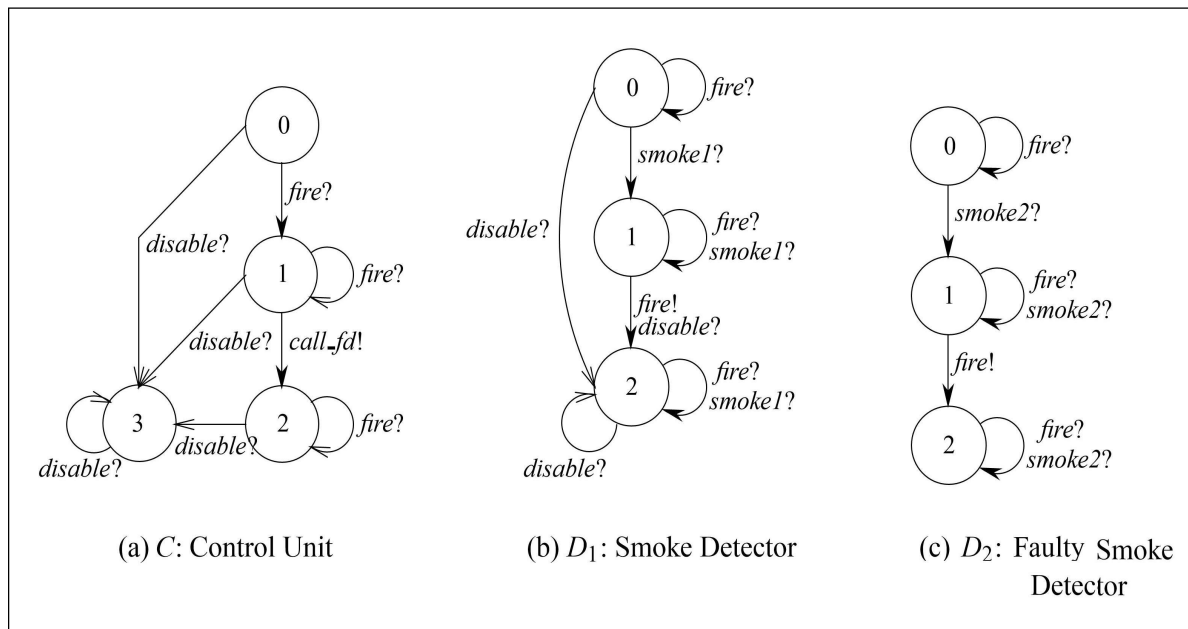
0
fire?
disable?
1
fire?
disable?
call_fd!
3
2
fire?
disable?
disable?

(a) $C$: Control Unit

0
fire?
smoke1?
disable?
1
fire?
smoke1?
fire!
disable?
2
fire?
smoke1?
disable?

(b) $D_1$: Smoke Detector

0
fire?
smoke2?
1
fire?
smoke2?
fire!
2
fire?
smoke2?

(c) $D_2$: Faulty Smoke Detector